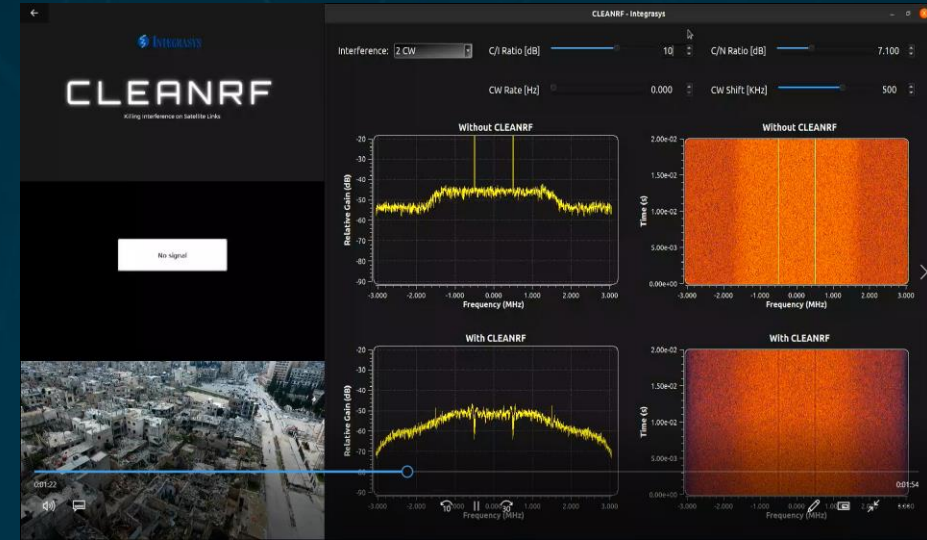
INTEGRASYS

CLEANRF

Killing interference on Satellite Links

No signal

CLEANRF - Integrasys

Interference: 2 CW

C/I Ratio [dB] 10

C/N Ratio [dB] 7.100

CW Rate [Hz] 0.000

CW Shift [KHz] 500

Without CLEANRF

Relative Gain (dB)

-20
-30
-40
-50
-60
-70
-80
-90

-3.000 -2.000 -1.000 0.000 1.000 2.000 3.000
Frequency (MHz)

Without CLEANRF

Time (s)

2.00e-02
1.50e-02
1.00e-02
5.00e-03
0.00e+00

-3.000 -2.000 -1.000 0.000 1.000 2.000 3.000
Frequency (MHz)

With CLEANRF

Relative Gain (dB)

-20
-30
-40
-50
-60
-70
-80
-90

-3.000 -2.000 -1.000 0.000 1.000 2.000 3.000
Frequency (MHz)

With CLEANRF

Time (s)

2.00e-02
1.50e-02
1.00e-02
5.00e-03
0.00e+00

-3.000 -2.000 -1.000 0.000 1.000 2.000 3.000
Frequency (MHz)

0:01:22

0:01:54

10

30